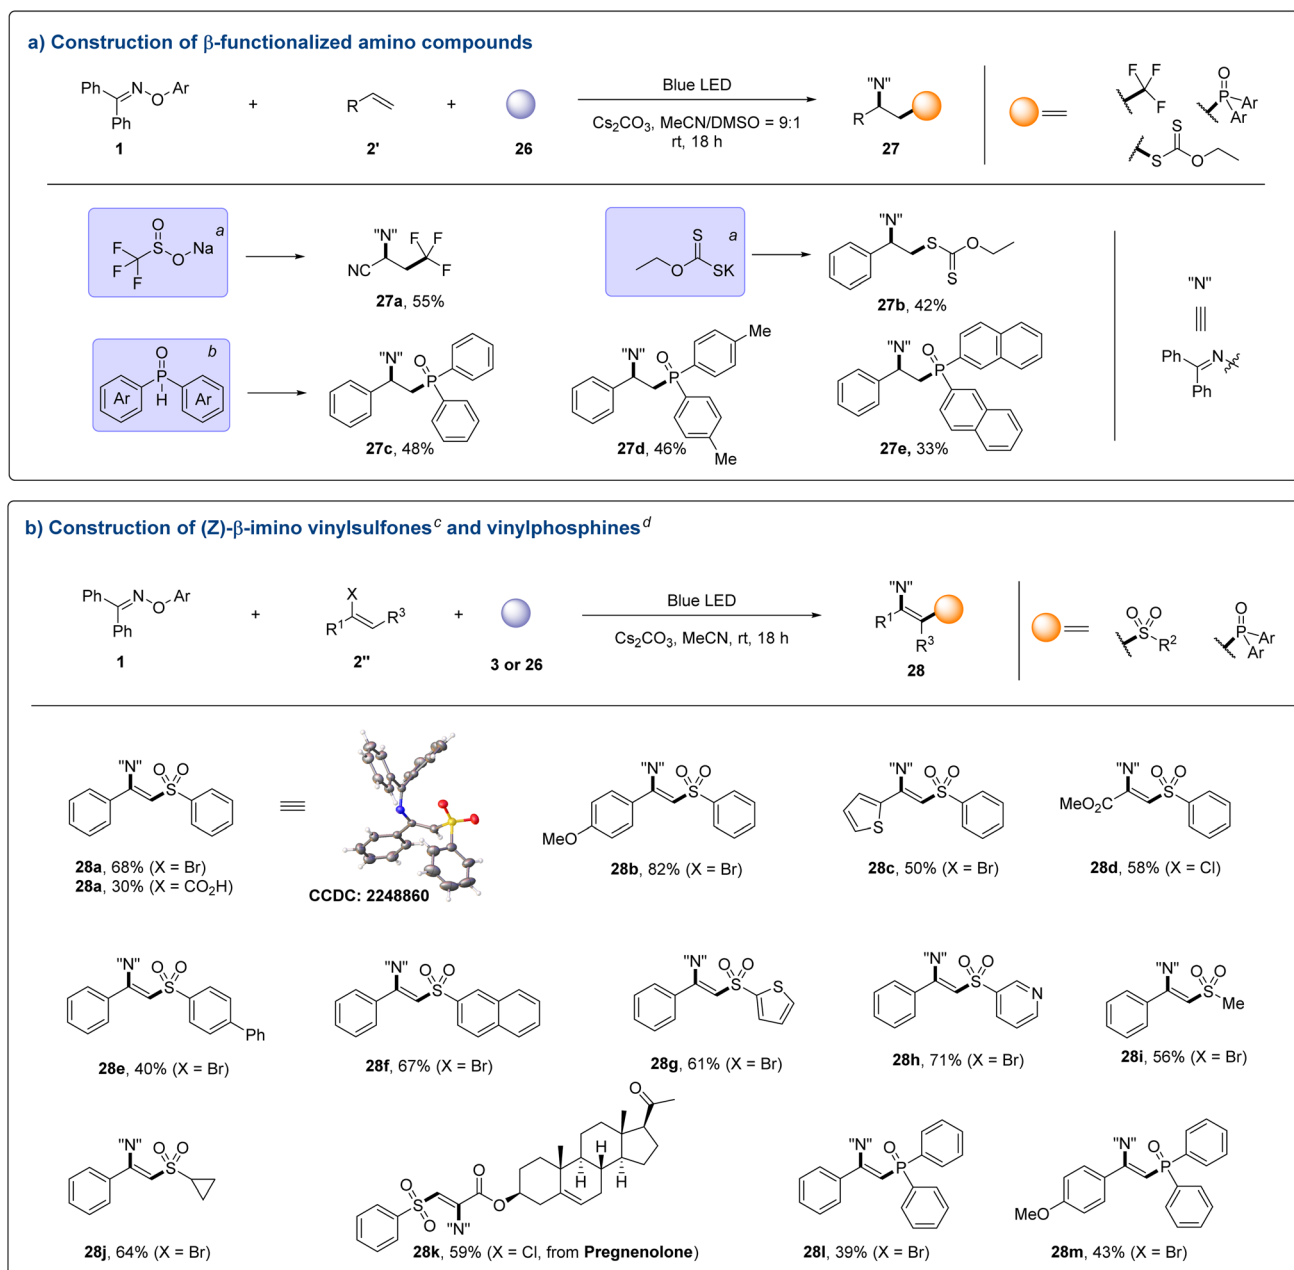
a) Construction of β-functionalized amino compounds

Ph N O Ar
Ph
1

+ R 2' + 26

Blue LED
$Cs_2CO_3$, MeCN/DMSO = 9:1
rt, 18 h

"N"
R
27

F F F
O
P Ar
Ar
S
S O

F O S O Na F F *a*
"N" F F
NC F
**27a**, 55%

S *a*
O SK
"N" S O
S
**27b**, 42%

O *b*
Ar P H Ar
"N" O P
**27c**, 48%

"N" O P Me
Me
**27d**, 46%

"N" O P
**27e**, 33%

"N"
Ph N
Ph

b) Construction of (Z)-β-imino vinylsulfones$^c$ and vinylphosphines$^d$

Ph N O Ar
Ph
1

+ X
$R^1$ $R^3$
2''

+ 3 or 26

Blue LED
$Cs_2CO_3$, MeCN, rt, 18 h

"N"
$R^1$
$R^3$
28

O O
S $R^2$
O
P Ar
Ar

"N" O O S
**28a**, 68% (X = Br)
**28a**, 30% (X = $CO_2H$)

CCDC: 2248860

"N" O O S
MeO
**28b**, 82% (X = Br)

"N" O O S
S
**28c**, 50% (X = Br)

"N" O O
$MeO_2C$ S
**28d**, 58% (X = Cl)

"N" O O S
Ph
**28e**, 40% (X = Br)

"N" O O S
**28f**, 67% (X = Br)

"N" O O S S
**28g**, 61% (X = Br)

"N" O O S N
**28h**, 71% (X = Br)

"N" O O S Me
**28i**, 56% (X = Br)

"N" O O S
**28j**, 64% (X = Br)

O
H
H H
O S O O
"N" O
**28k**, 59% (X = Cl, from **Pregnenolone**)

"N" O P
**28l**, 39% (X = Br)

"N" O P
MeO
**28m**, 43% (X = Br)